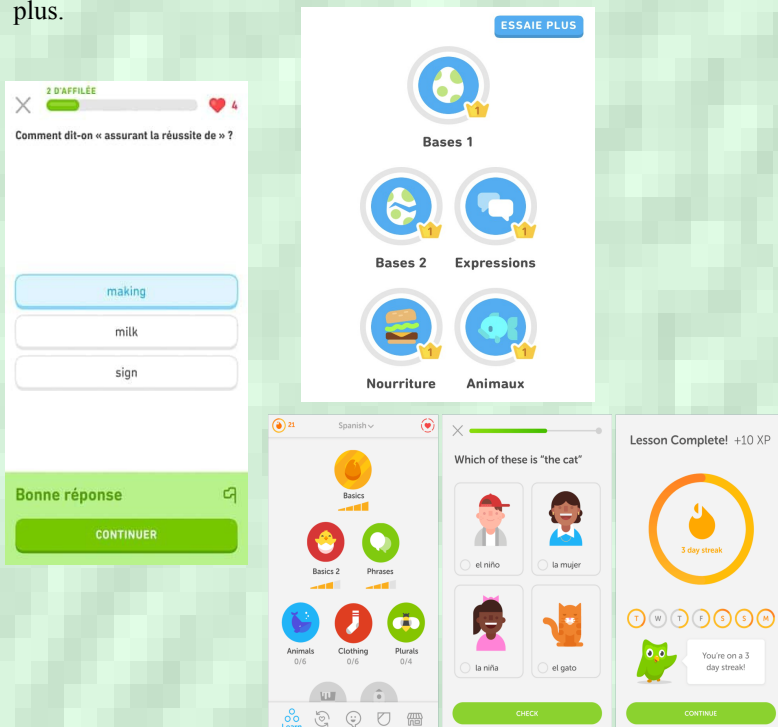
plus.

2 D'AFFILÉE

4

Comment dit-on « assurant la réussite de » ?

making

milk

sign

Bonne réponse

CONTINUER

ESSAIE PLUS

1

Bases 1

1

Bases 2

1

Expressions

1

Nourriture

1

Animaux

21

Spanish

Basics

Basics 2

Phrases

Animals
0/6

Clothing
0/6

Plurals
0/4

Learn

Which of these is "the cat"

el niño

la mujer

la niña

el gato

CHECK

Lesson Complete! +10 XP

3 day streak

T W T F S S M

You're on a 3 day streak!

CONTINUE